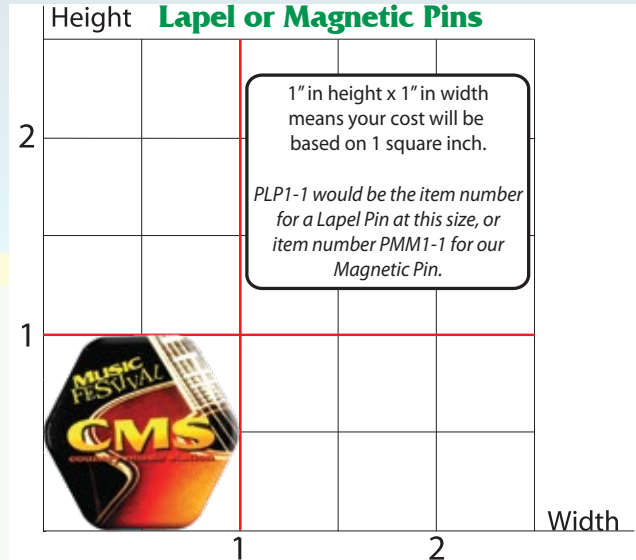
Height **Lapel or Magnetic Pins**

1" in height x 1" in width means your cost will be based on 1 square inch.

*PLP1-1 would be the item number for a Lapel Pin at this size, or item number PMM1-1 for our Magnetic Pin.*

2

1

MUSIC FESTIVAL

CMS

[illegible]

1

2

Width